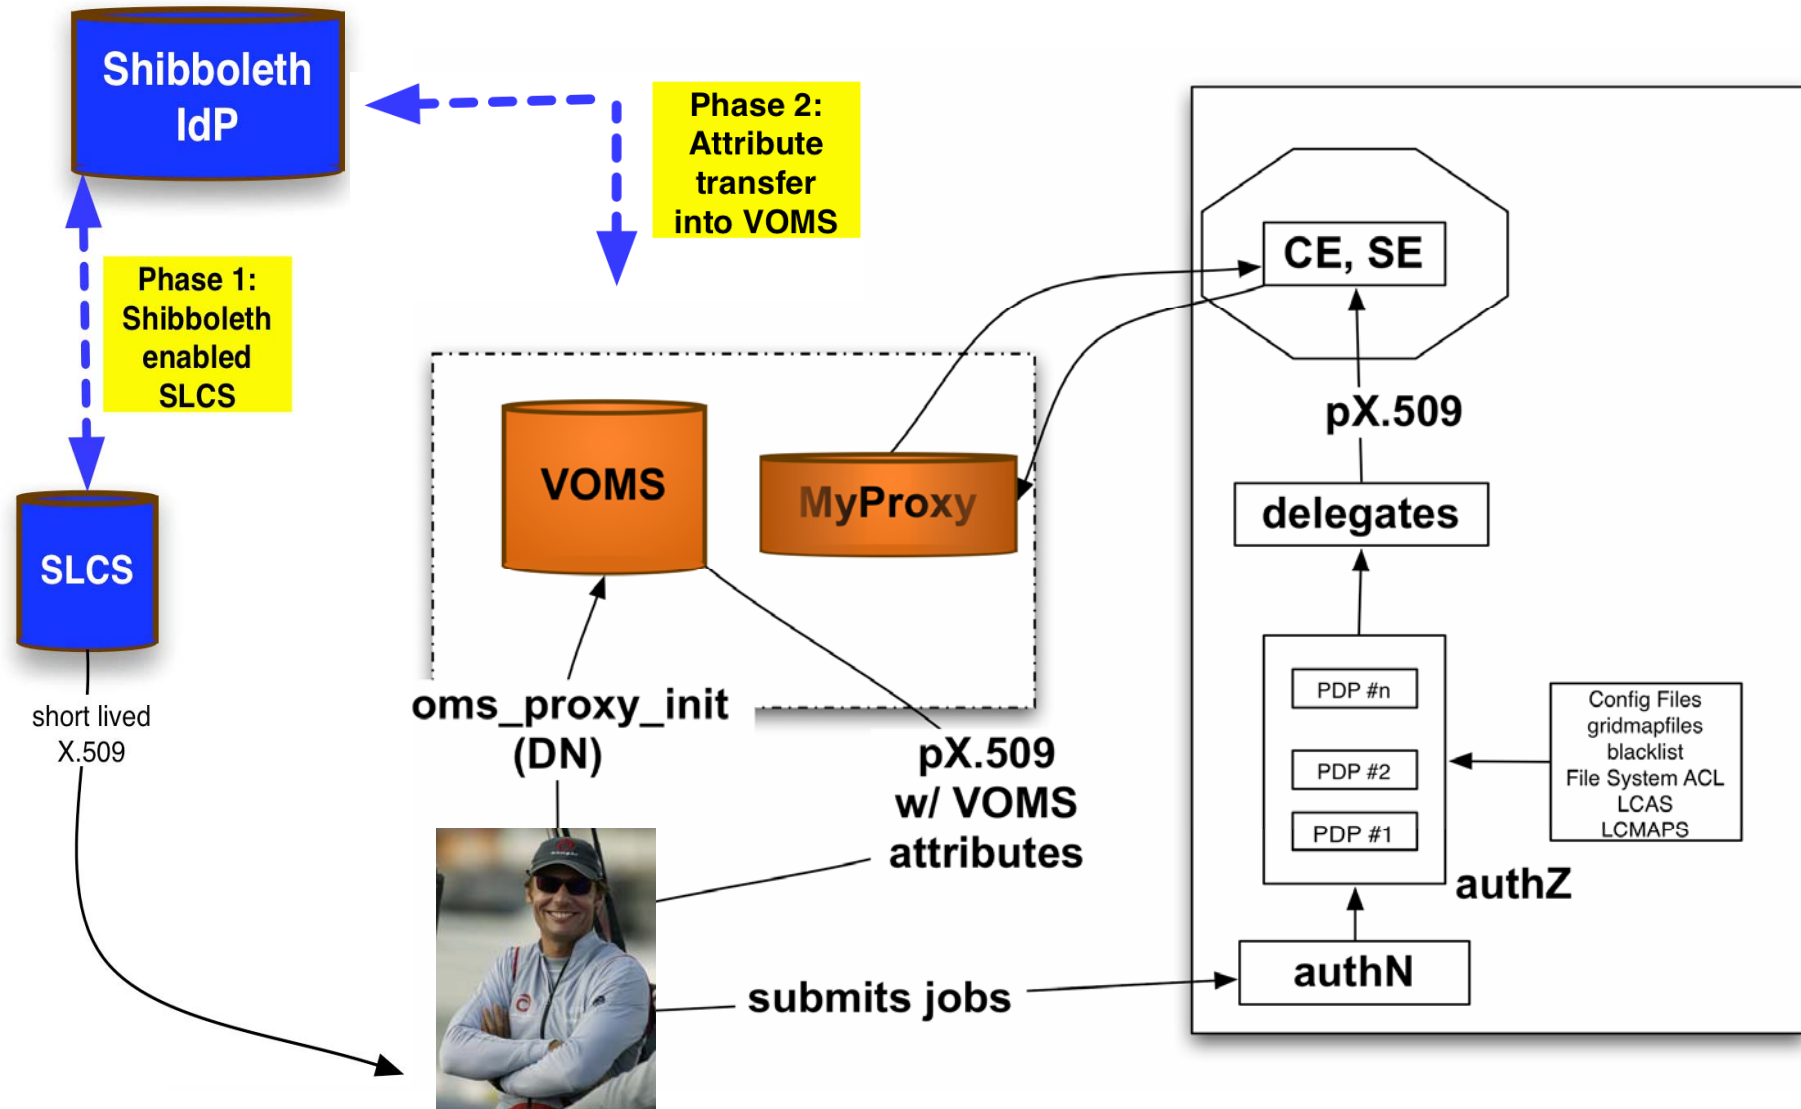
Shibboleth IdP

Phase 2: Attribute transfer into VOMS

Phase 1: Shibboleth enabled SLCS

SLCS

short lived X.509

VOMS

MyProxy

oms_proxy_init (DN)

pX.509 w/ VOMS attributes

submits jobs

CE, SE

pX.509

delegates

PDP #n

PDP #2

PDP #1

Config Files
gridmapfiles
blacklist
File System ACL
LCAS
LCMAPS

authZ

authN